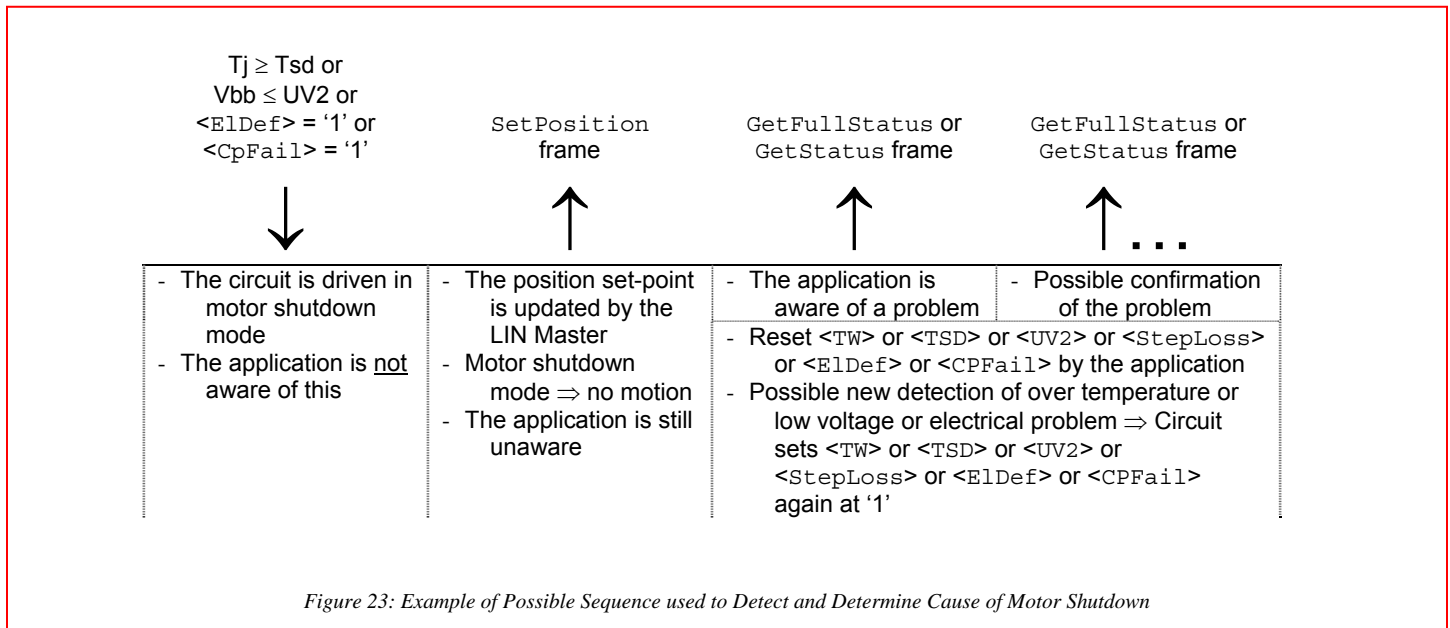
Tj $\geq$ Tsd or Vbb $\leq$ UV2 or <ElDef> = '1' or <CpFail> = '1'

SetPosition frame

GetFullStatus or GetStatus frame

GetFullStatus or GetStatus frame

...

- The circuit is driven in motor shutdown mode
- The application is not aware of this

- The position set-point is updated by the LIN Master
- Motor shutdown mode $\Rightarrow$ no motion
- The application is still unaware

- The application is aware of a problem

- Possible confirmation of the problem

- Reset <TW> or <TSD> or <UV2> or <StepLoss> or <ElDef> or <CPFail> by the application
- Possible new detection of over temperature or low voltage or electrical problem $\Rightarrow$ Circuit sets <TW> or <TSD> or <UV2> or <StepLoss> or <ElDef> or <CPFail> again at '1'

Figure 23: Example of Possible Sequence used to Detect and Determine Cause of Motor Shutdown